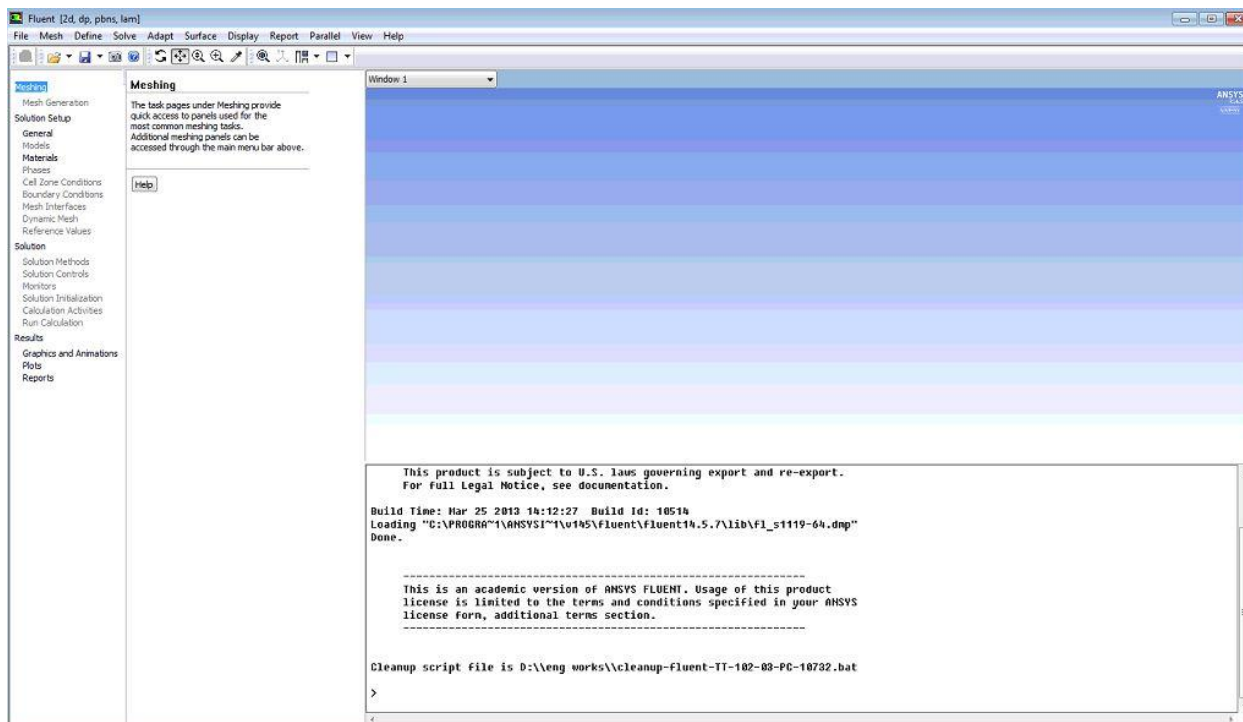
Fluent [2d, dp, pbns, lam]

File Mesh Define Solve Adapt Surface Display Report Parallel View Help

Meshing
Mesh Generation
Solution Setup
General
Models
Materials
Phases
Cell Zone Conditions
Boundary Conditions
Mesh Interfaces
Dynamic Mesh
Reference Values
Solution
Solution Methods
Solution Controls
Monitors
Solution Initialization
Calculation Activities
Run Calculation
Results
Graphics and Animations
Plots
Reports

Meshing

The task pages under Meshing provide quick access to panels used for the most common meshing tasks. Additional meshing panels can be accessed through the main menu bar above.

Help

Window 1

ANSYS

This product is subject to U.S. laws governing export and re-export.
For full Legal Notice, see documentation.

Build Time: Mar 25 2013 14:12:27 Build Id: 10514
Loading "C:\PROGRA~1\ANSYSI~1\v145\fluent\fluent14.5.7\lib\fl_s1119-64.dmp"
Done.

This is an academic version of ANSYS FLUENT. Usage of this product license is limited to the terms and conditions specified in your ANSYS license form, additional terms section.

Cleanup script file is D:\\eng works\\cleanup-fluent-TT-102-03-PC-10732.bat

>